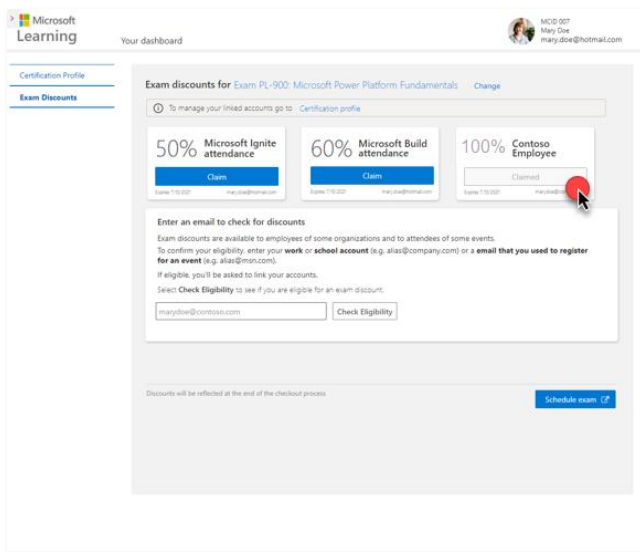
Microsoft Learning

Your dashboard

MCID 007
Mary Doe
mary.doe@hotmail.com

Certification Profile

Exam Discounts

Exam discounts for Exam PL-900: Microsoft Power Platform Fundamentals Change

To manage your linked accounts go to Certification profile

50% Microsoft Ignite attendance

Claim

Expires 7/15/2021 marydoe@hotmail.com

60% Microsoft Build attendance

Claim

Expires 7/15/2021 marydoe@hotmail.com

100% Contoso Employee

Claimed

Expires 7/15/2021 marydoe@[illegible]

Enter an email to check for discounts

Exam discounts are available to employees of some organizations and to attendees of some events.

To confirm your eligibility, enter your **work** or **school account** (e.g. alias@company.com) or a **email that you used to register for an event** (e.g. alias@msn.com).

If eligible, you'll be asked to link your accounts.

Select **Check Eligibility** to see if you are eligible for an exam discount.

marydoe@contoso.com

Check Eligibility

Discounts will be reflected at the end of the checkout process

Schedule exam